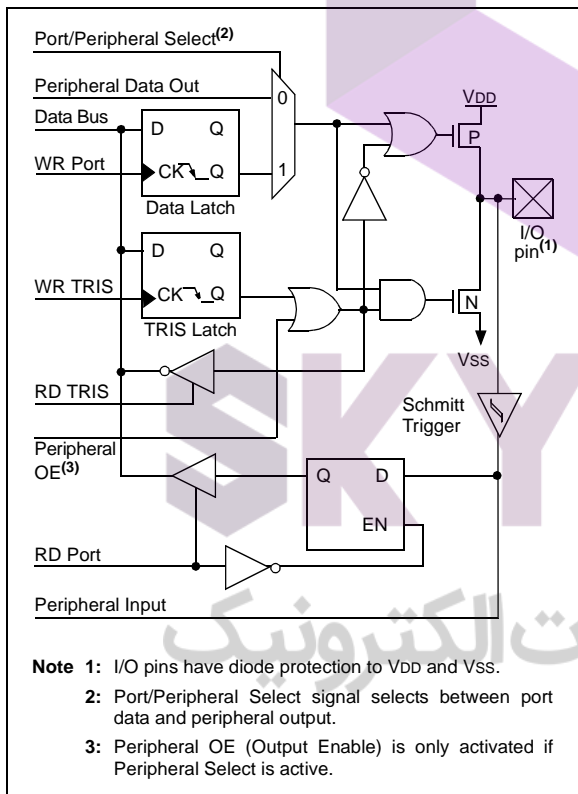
Port/Peripheral Select$^{(2)}$

Peripheral Data Out

Data Bus

WR Port

D Q

CK Q

Data Latch

0

1

VDD

P

I/O pin$^{(1)}$

D Q

WR TRIS

CK Q

TRIS Latch

N

Vss

RD TRIS

Schmitt Trigger

Peripheral OE$^{(3)}$

Q D

EN

RD Port

Peripheral Input

الکترونیک

**Note 1:** I/O pins have diode protection to VDD and VSS.

**2:** Port/Peripheral Select signal selects between port data and peripheral output.

**3:** Peripheral OE (Output Enable) is only activated if Peripheral Select is active.